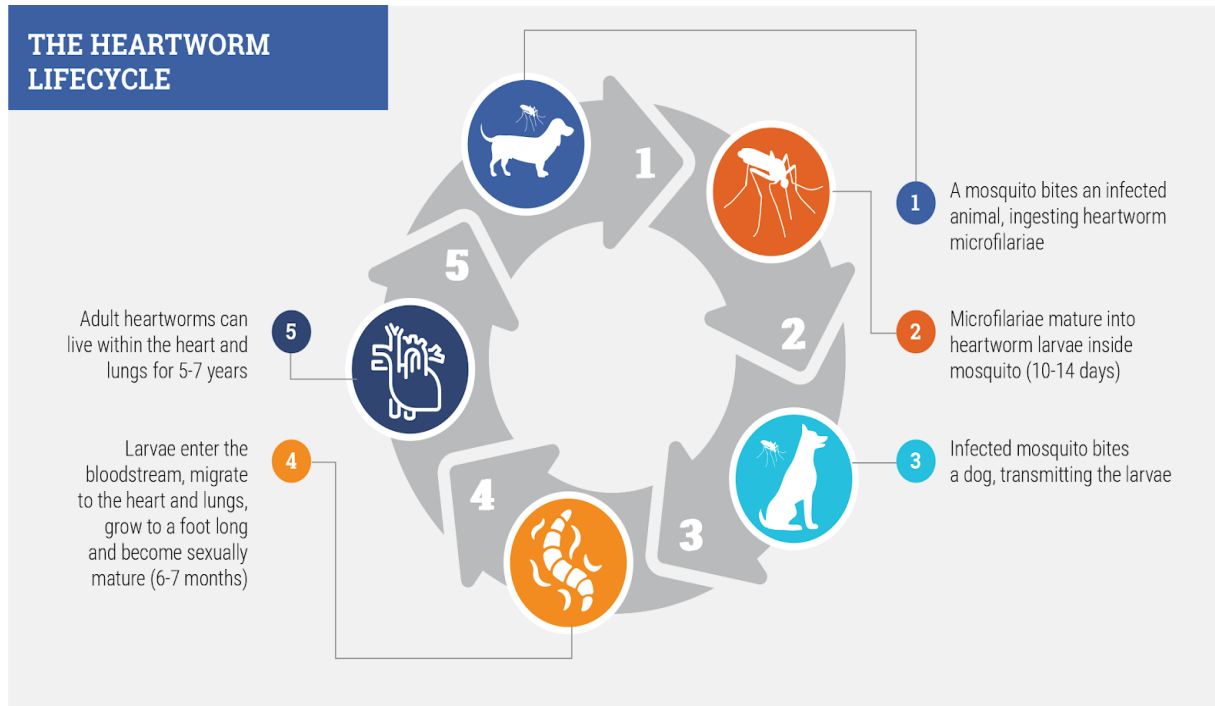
THE HEARTWORM LIFECYCLE

1

2

3

4

5

1 A mosquito bites an infected animal, ingesting heartworm microfilariae

2 Microfilariae mature into heartworm larvae inside mosquito (10-14 days)

3 Infected mosquito bites a dog, transmitting the larvae

4 Larvae enter the bloodstream, migrate to the heart and lungs, grow to a foot long and become sexually mature (6-7 months)

5 Adult heartworms can live within the heart and lungs for 5-7 years